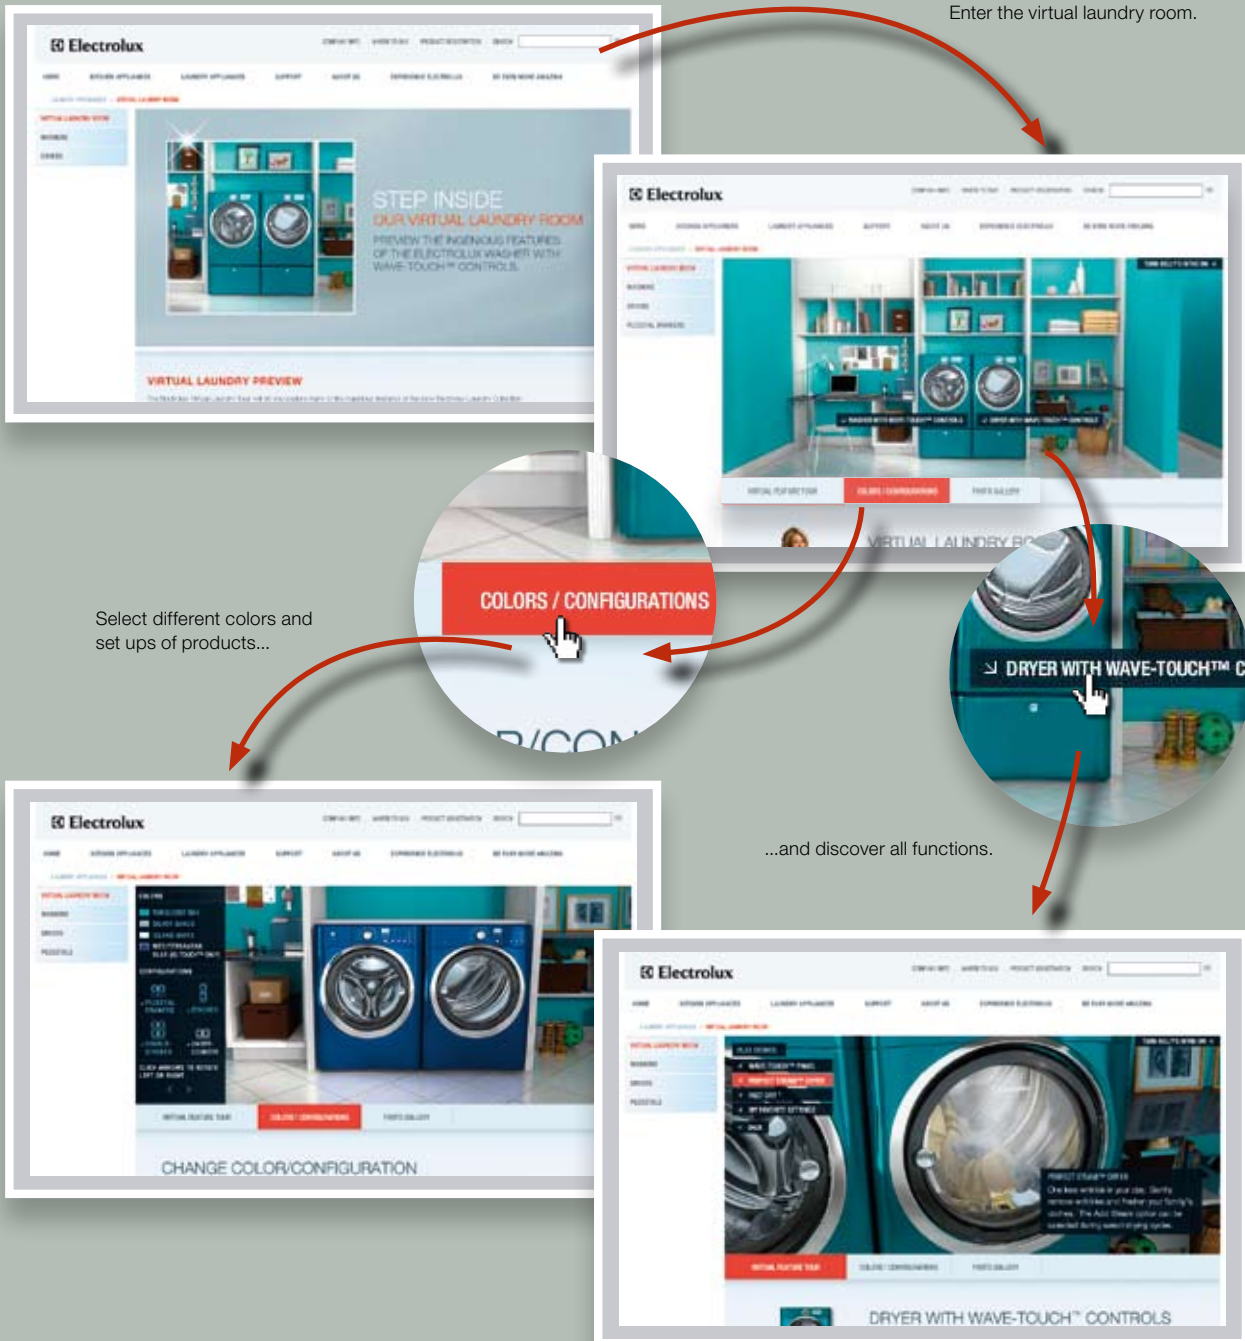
Enter the virtual laundry room.

Electrolux

STEP INSIDE
OUR VIRTUAL LAUNDRY ROOM
PREVIEW THE INGENIOUS FEATURES OF THE ELECTROLUX WASHER WITH WAVE-TOUCH™ CONTROLS

VIRTUAL LAUNDRY PREVIEW

Electrolux

VIRTUAL LAUNDRY RO

COLORS / CONFIGURATIONS

R/CON

DRYER WITH WAVE-TOUCH™ C

Select different colors and set ups of products...

...and discover all functions.

Electrolux

CHANGE COLOR/CONFIGURATION

Electrolux

DRYER WITH WAVE-TOUCH™ CONTROLS